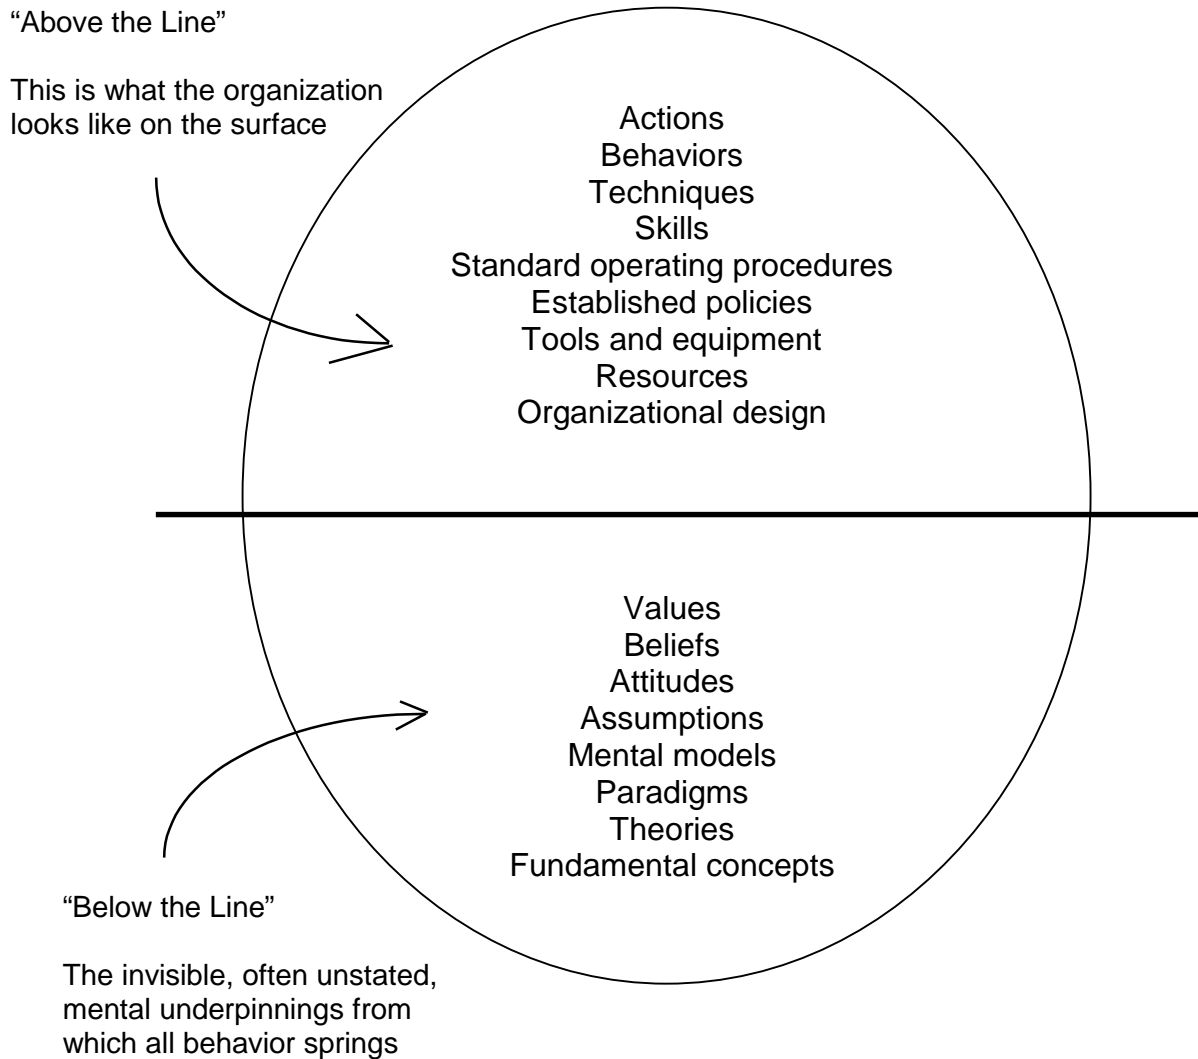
“Above the Line”

This is what the organization looks like on the surface

Actions
Behaviors
Techniques
Skills
Standard operating procedures
Established policies
Tools and equipment
Resources
Organizational design

Values
Beliefs
Attitudes
Assumptions
Mental models
Paradigms
Theories
Fundamental concepts

“Below the Line”

The invisible, often unstated, mental underpinnings from which all behavior springs